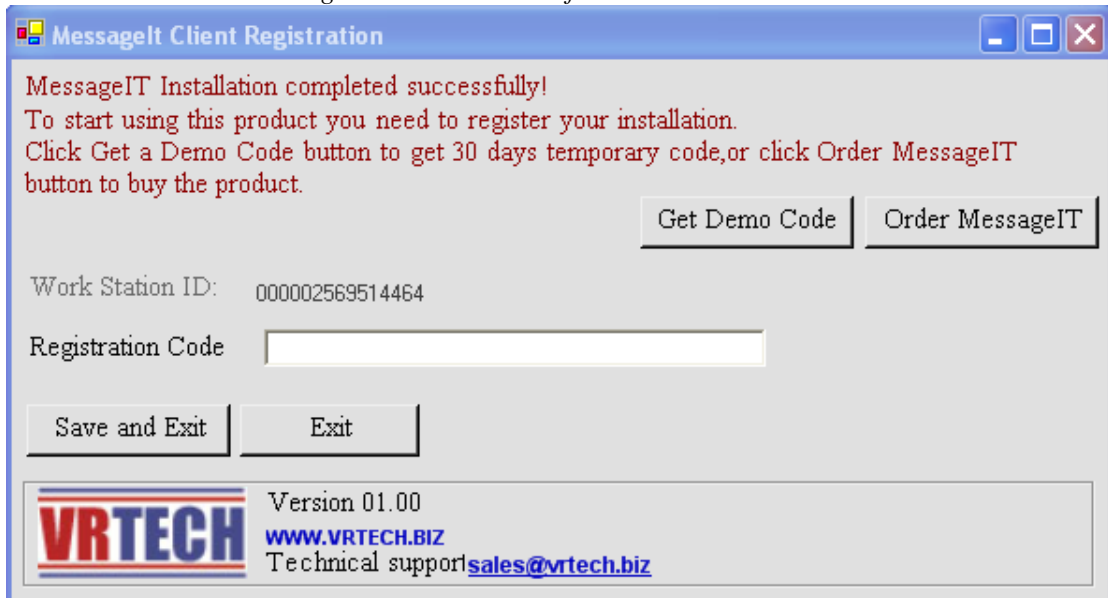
MessageIt Client Registration

MessageIT Installation completed successfully!
To start using this product you need to register your installation.
Click Get a Demo Code button to get 30 days temporary code,or click Order MessageIT button to buy the product.

Get Demo Code

Order MessageIT

Work Station ID: 000002569514464

Registration Code

Save and Exit

Exit

VRTECH

Version 01.00

WWW.VRTECH.BIZ

Technical supportsales@vrtech.biz